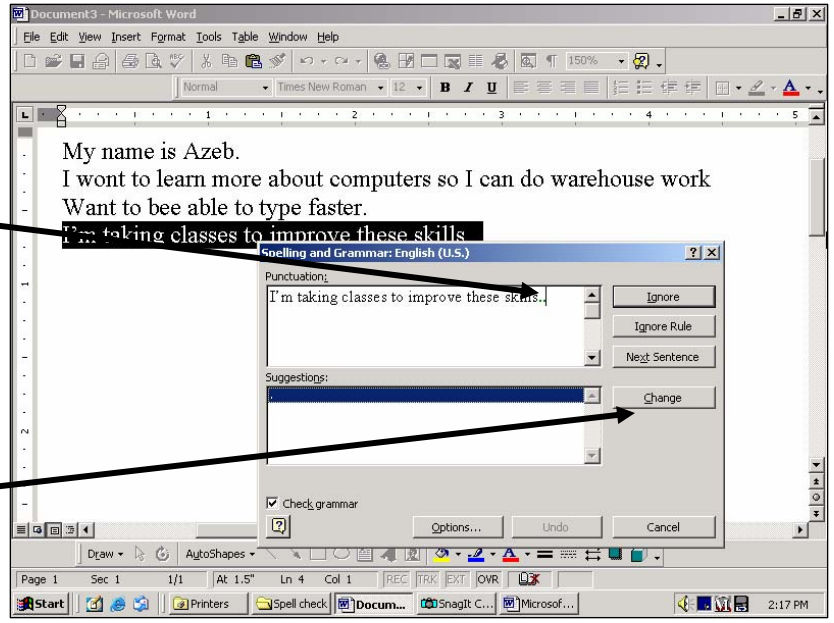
Document3 - Microsoft Word

File Edit View Insert Format Tools Table Window Help

150%

Normal Times New Roman 12 B I U

My name is Azeb.
I wont to learn more about computers so I can do warehouse work
Want to bee able to type faster.
I'm taking classes to improve these skills..

Spelling and Grammar: English (U.S.)

Punctuation:
I'm taking classes to improve these skills..

Ignore
Ignore Rule
Next Sentence

Suggestions:
.

Change

Check grammar

Options... Undo Cancel

Draw AutoShapes

Page 1 Sec 1 1/1 At 1.5" Ln 4 Col 1 REC TRK EXT OVR

Start Printers Spell check Docum... SnagIt C... Microsof... 2:17 PM